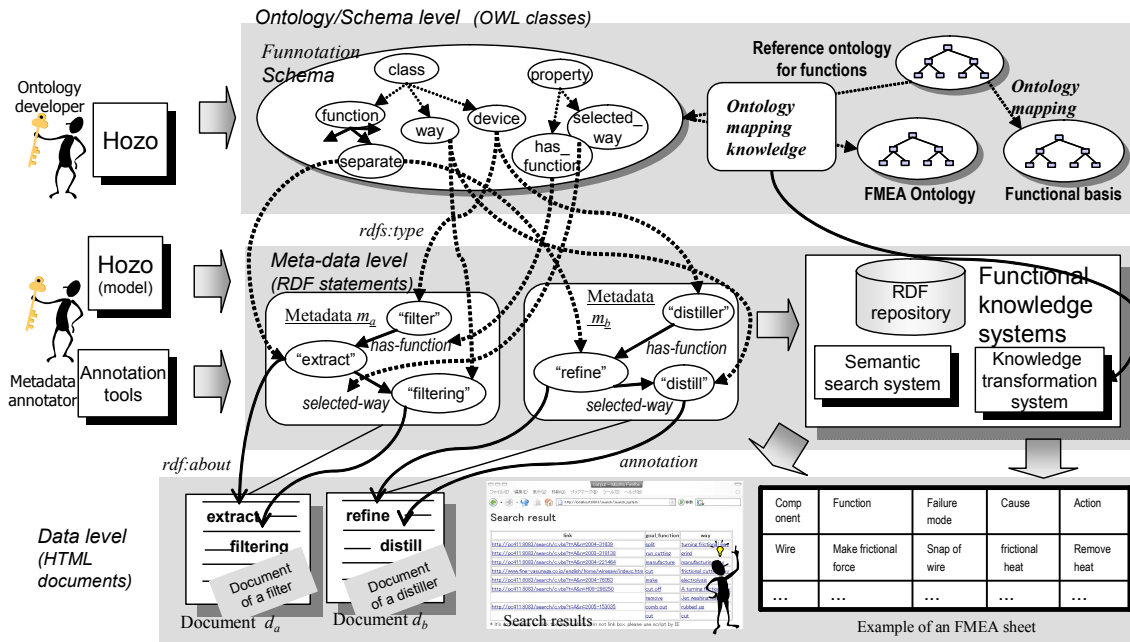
Ontology/Schema level (OWL classes)

Ontology developer

Hozo

Funnotation Schema

class

property

function

way

device

selected_way

has_function

separate

Reference ontology for functions

Ontology mapping knowledge

Ontology mapping

FMEA Ontology

Functional basis

rdfs:type

Hozo (model)

Meta-data level (RDF statements)

Metadata $m_a$

"filter"

"extract"

has-function

"filtering"

selected-way

Metadata $m_b$

"distiller"

has-function

"refine"

"distill"

selected-way

RDF repository

Functional knowledge systems

Semantic search system

Knowledge transformation system

Metadata annotator

Annotation tools

rdf:about

annotation

Data level (HTML documents)

extract

filtering

Document of a filter

Document $d_a$

refine

distill

Document of a distiller

Document $d_b$

Search result

link

goal_function

way

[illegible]

Search results

| Comp onent | Function | Failure mode | Cause | Action |
|---|---|---|---|---|
| Wire | Make frictional force | Snap of wire | frictional heat | Remove heat |
| … | … | … | … | … |

Example of an FMEA sheet